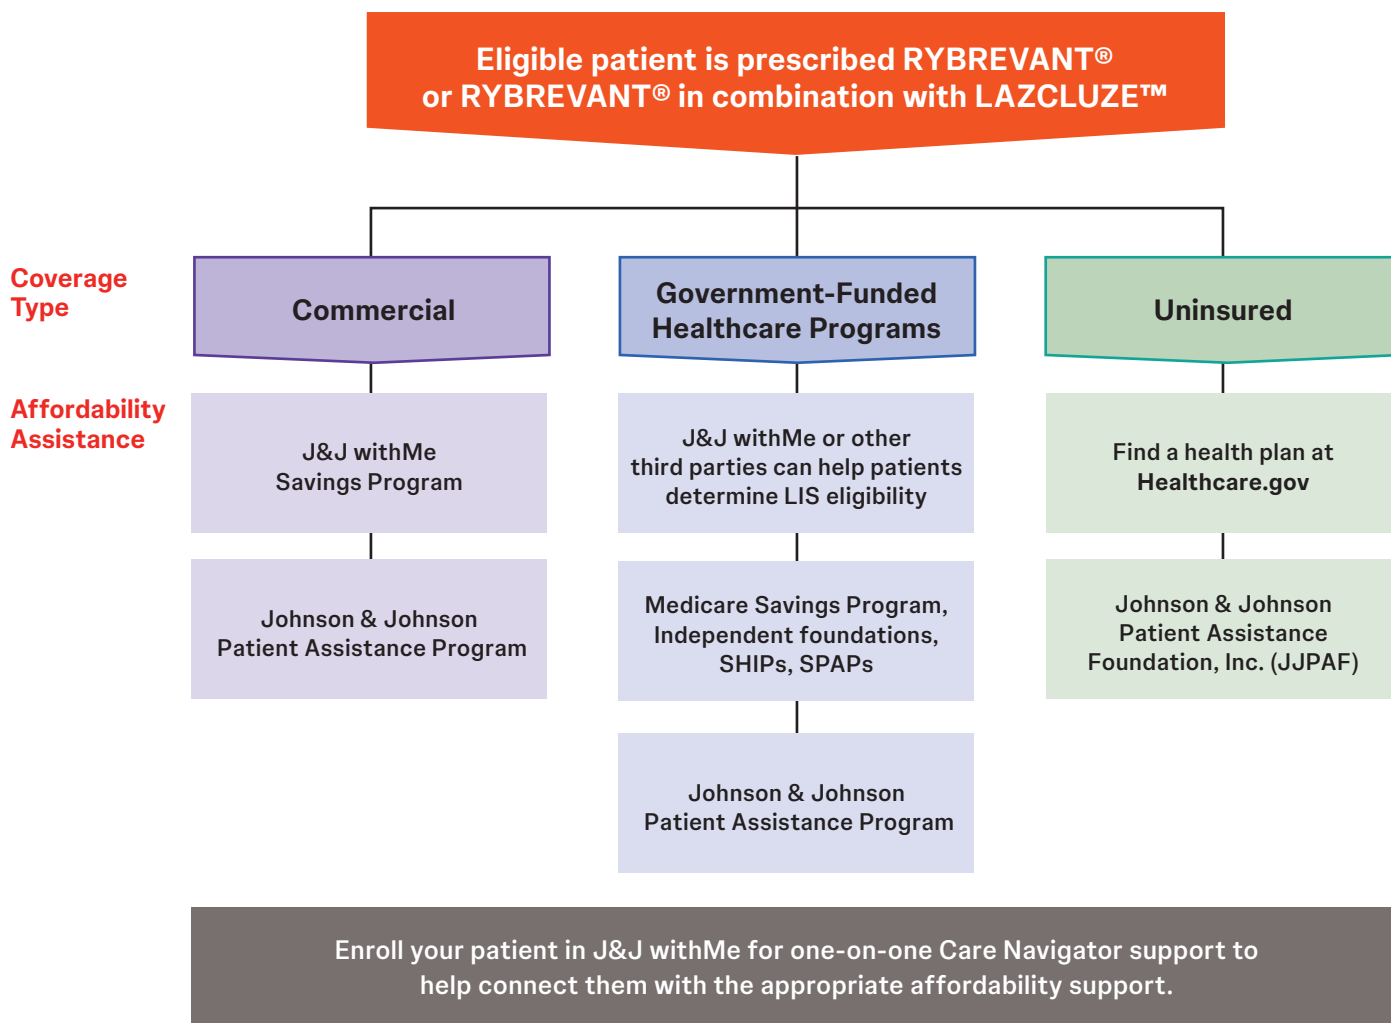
Eligible patient is prescribed RYBREVANT® or RYBREVANT® in combination with LAZCLUZE™

Coverage Type

Affordability Assistance

Commercial

J&J withMe Savings Program

Johnson & Johnson Patient Assistance Program

Government-Funded Healthcare Programs

J&J withMe or other third parties can help patients determine LIS eligibility

Medicare Savings Program, Independent foundations, SHIPs, SPAPs

Johnson & Johnson Patient Assistance Program

Uninsured

Find a health plan at Healthcare.gov

Johnson & Johnson Patient Assistance Foundation, Inc. (JJPAF)

Enroll your patient in J&J withMe for one-on-one Care Navigator support to help connect them with the appropriate affordability support.